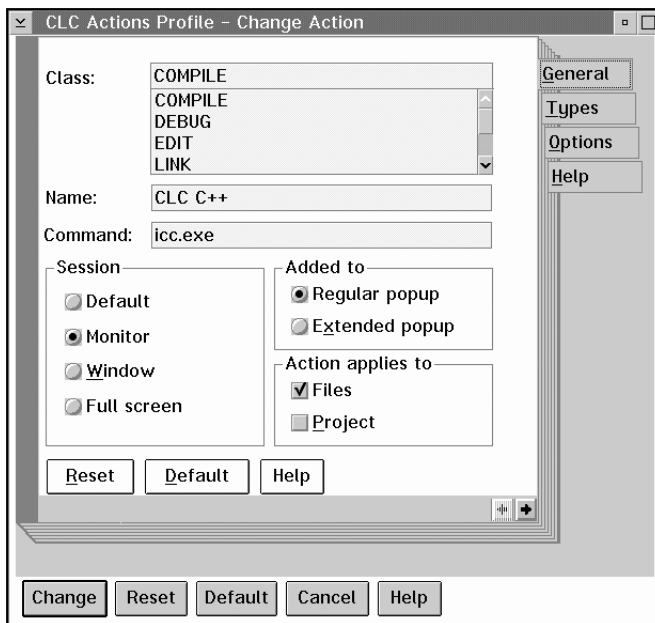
CLC Actions Profile - Change Action

Class: COMPILE

COMPILE
DEBUG
EDIT
LINK

General
Types
Options
Help

Name: CLC C++

Command: icc.exe

Session
Default
Monitor
Window
Full screen

Added to
Regular popup
Extended popup

Action applies to
Files
Project

Reset
Default
Help

Change
Reset
Default
Cancel
Help